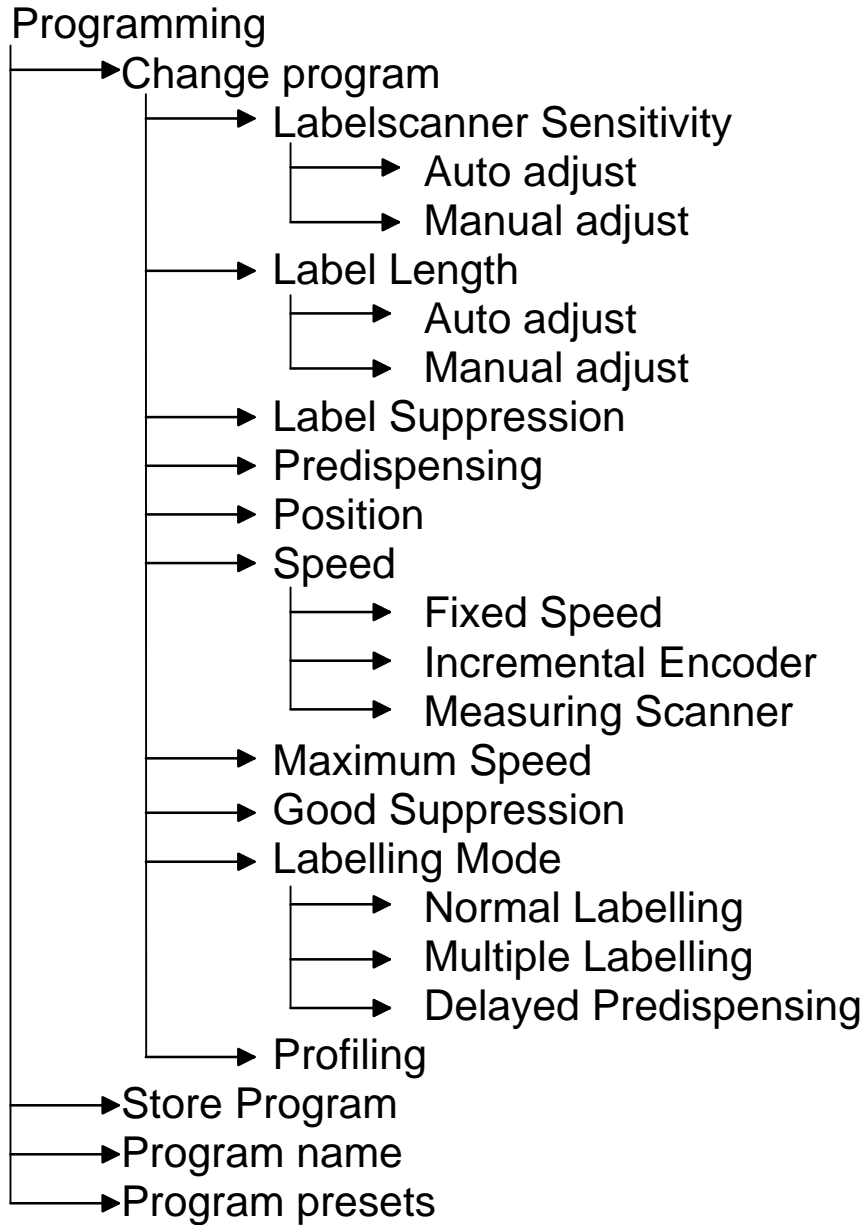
Programming
Change program
Labelscanner Sensitivity
Auto adjust
Manual adjust
Label Length
Auto adjust
Manual adjust
Label Suppression
Predispensing
Position
Speed
Fixed Speed
Incremental Encoder
Measuring Scanner
Maximum Speed
Good Suppression
Labelling Mode
Normal Labelling
Multiple Labelling
Delayed Predispensing
Profiling
Store Program
Program name
Program presets